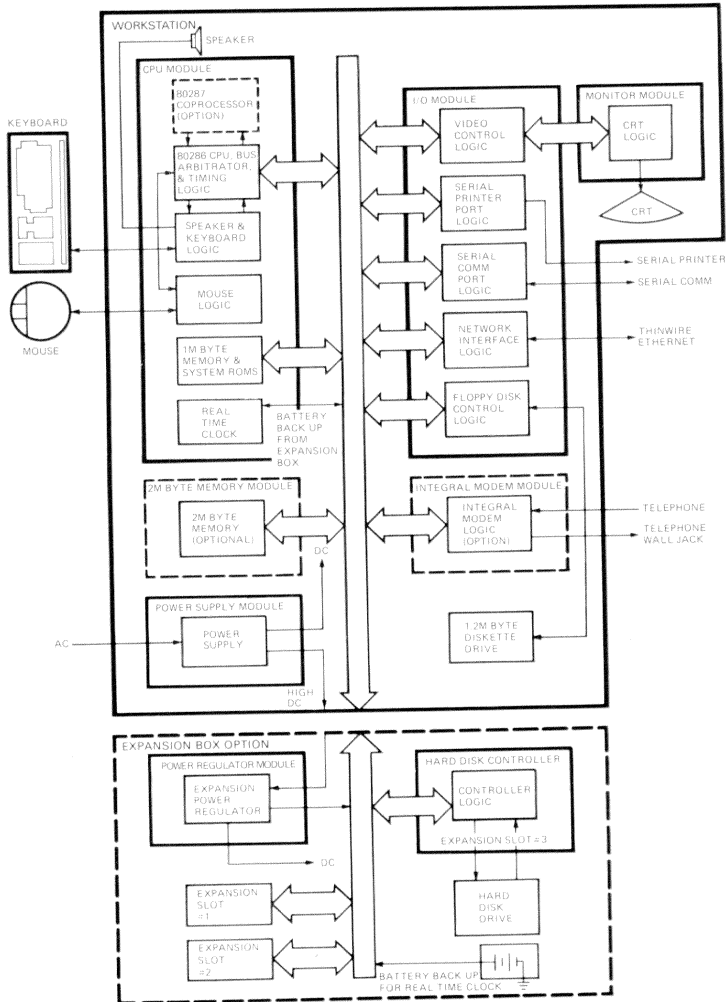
WORKSTATION

SPEAKER

KEYBOARD

MOUSE

CPU MODULE

80287 COPROCESSOR (OPTION)

80286 CPU, BUS ARBITRATOR, & TIMING LOGIC

SPEAKER & KEYBOARD LOGIC

MOUSE LOGIC

1M BYTE MEMORY & SYSTEM ROMS

REAL TIME CLOCK

BATTERY BACK UP FROM EXPANSION BOX

I/O MODULE

VIDEO CONTROL LOGIC

MONITOR MODULE

CRT LOGIC

CRT

SERIAL PRINTER PORT LOGIC

SERIAL PRINTER

SERIAL COMM PORT LOGIC

SERIAL COMM

NETWORK INTERFACE LOGIC

THINWIRE ETHERNET

FLOPPY DISK CONTROL LOGIC

2M BYTE MEMORY MODULE

2M BYTE MEMORY (OPTIONAL)

DC

INTEGRAL MODEM MODULE

INTEGRAL MODEM LOGIC (OPTION)

TELEPHONE

TELEPHONE WALL JACK

POWER SUPPLY MODULE

AC

POWER SUPPLY

1.2M BYTE DISKETTE DRIVE

HIGH DC

EXPANSION BOX OPTION

POWER REGULATOR MODULE

EXPANSION POWER REGULATOR

DC

HARD DISK CONTROLLER

CONTROLLER LOGIC

EXPANSION SLOT #3

HARD DISK DRIVE

EXPANSION SLOT #1

EXPANSION SLOT #2

BATTERY BACK UP FOR REAL TIME CLOCK